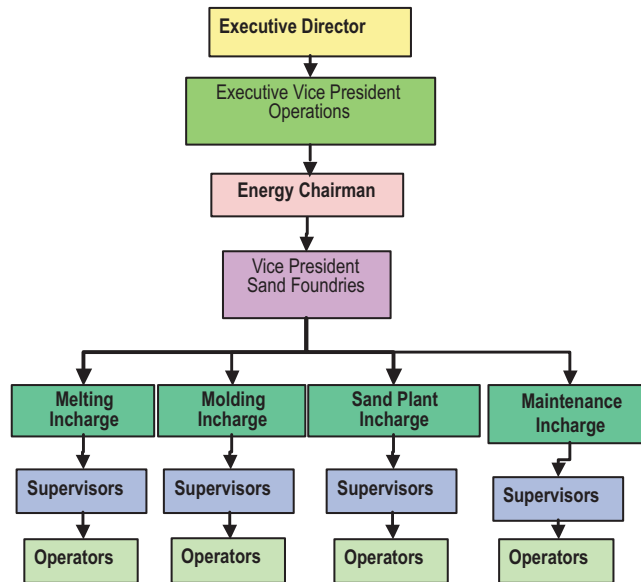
Executive Director

Executive Vice President Operations

Energy Chairman

Vice President Sand Foundries

Melting Incharge

Supervisors

Operators

Molding Incharge

Supervisors

Operators

Sand Plant Incharge

Supervisors

Operators

Maintenance Incharge

Supervisors

Operators